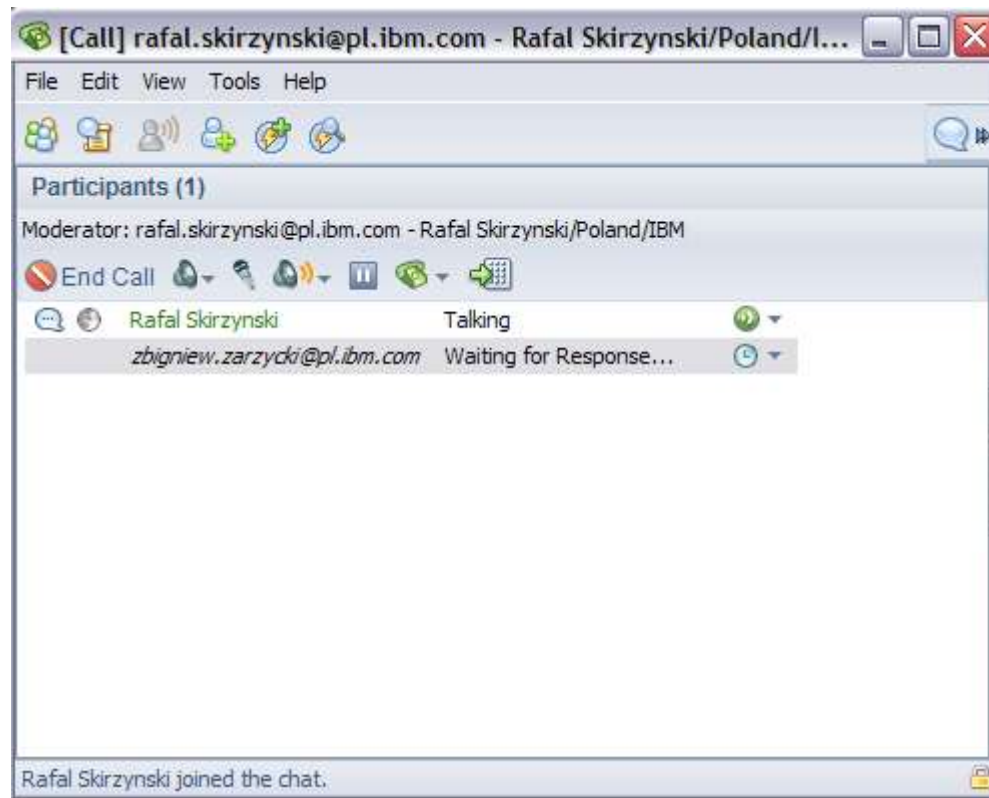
[Call] rafal.skirzynski@pl.ibm.com - Rafal Skirzynski/Poland/I...

File Edit View Tools Help

Participants (1)

Moderator: rafal.skirzynski@pl.ibm.com - Rafal Skirzynski/Poland/IBM

End Call

| Rafal Skirzynski | Talking |
|---|---|
| zbigniew.zarzycki@pl.ibm.com | Waiting for Response... |

Rafal Skirzynski joined the chat.